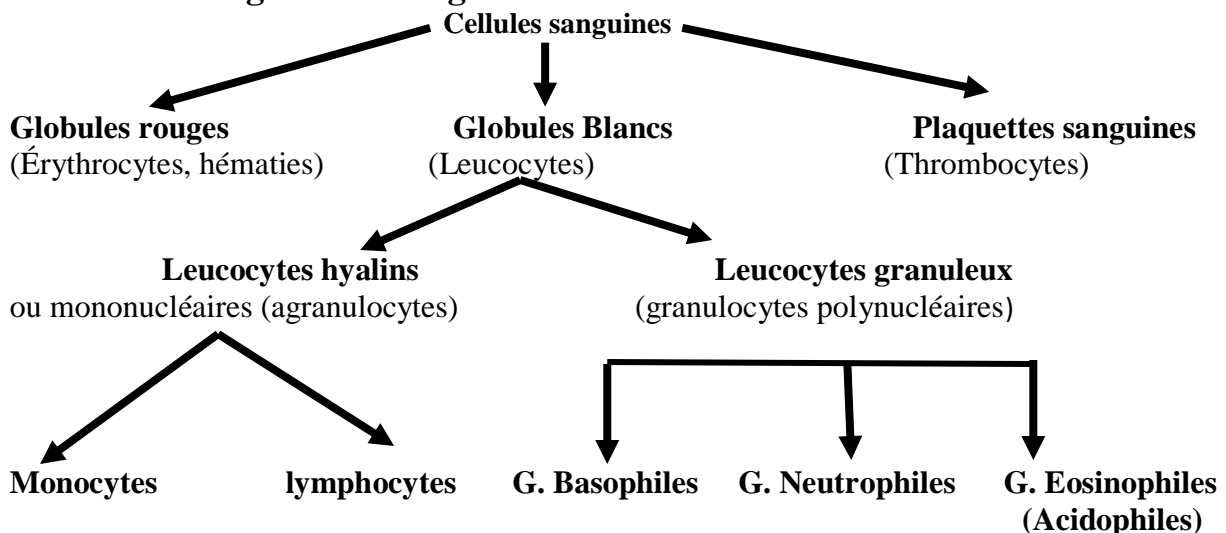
Cellules sanguines

Globules rouges
(Érythrocytes, hématies)

Globules Blancs
(Leucocytes)

Plaquettes sanguines
(Thrombocytes)

Leucocytes hyalins
ou mononucléaires (agranulocytes)

Leucocytes granuleux
(granulocytes polynucléaires)

Monocytes

lymphocytes

G. Basophiles

G. Neutrophiles

G. Eosinophiles
(Acidophiles)